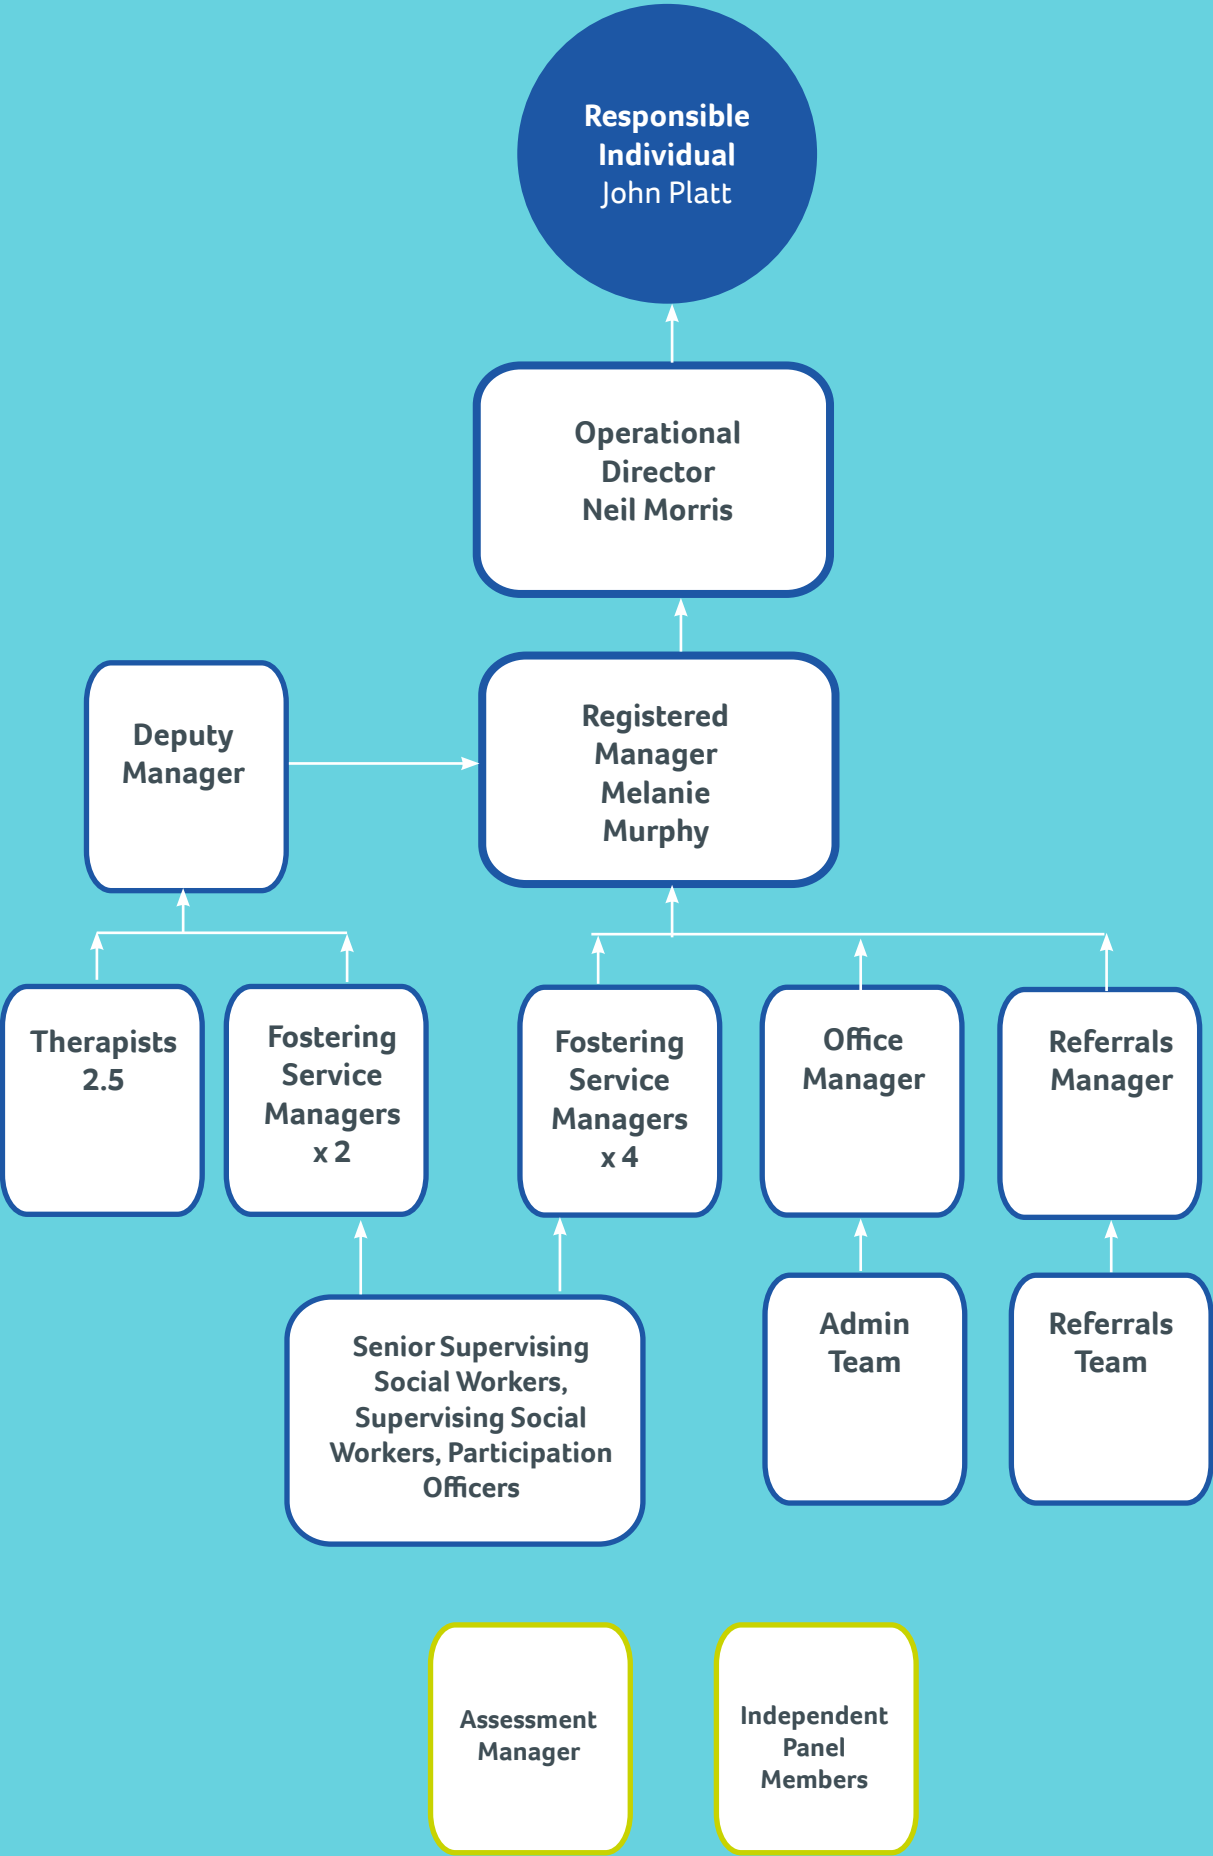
Responsible Individual
John Platt

Operational Director
Neil Morris

Deputy Manager

Registered Manager
Melanie Murphy

Therapists 2.5

Fostering Service Managers x 2

Fostering Service Managers x 4

Office Manager

Referrals Manager

Senior Supervising Social Workers, Supervising Social Workers, Participation Officers

Admin Team

Referrals Team

Assessment Manager

Independent Panel Members